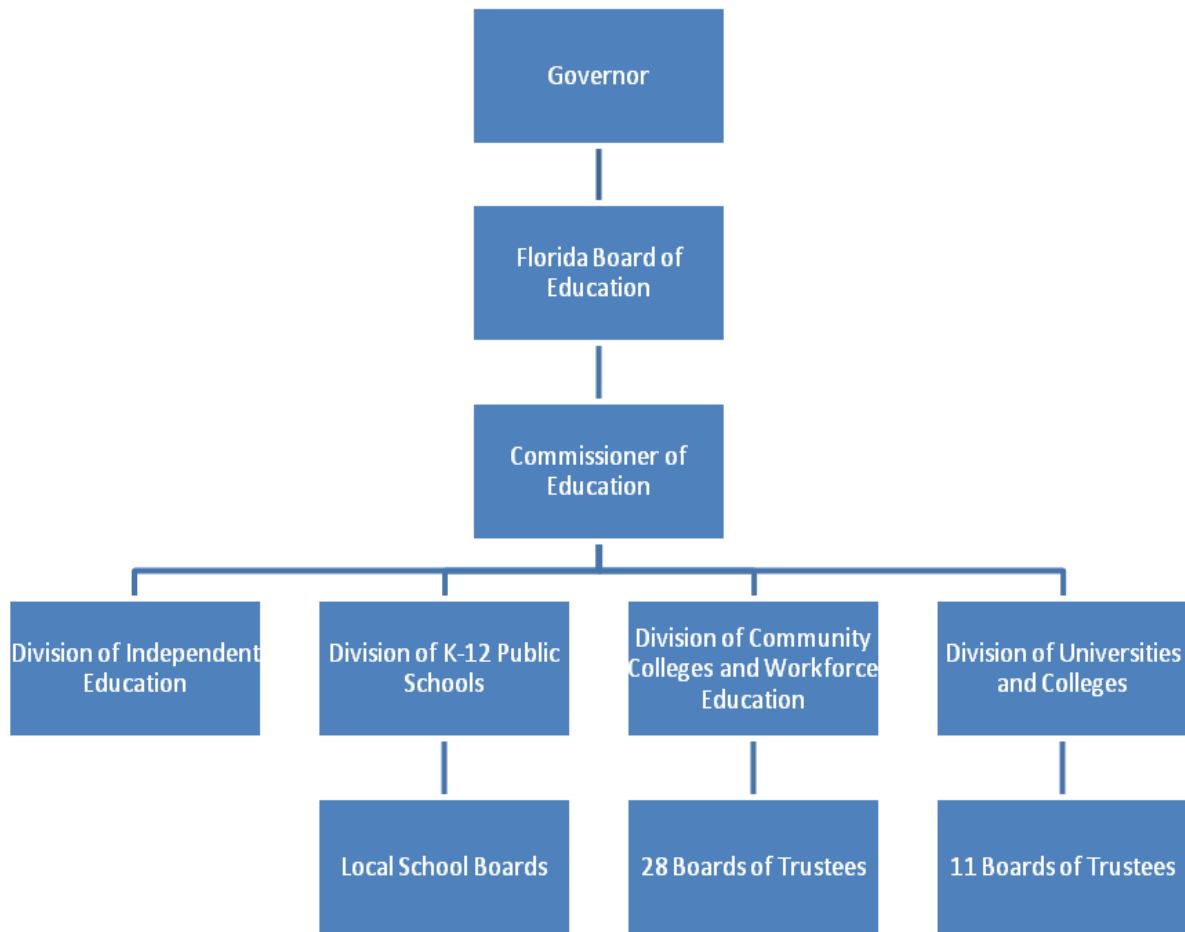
Governor

Florida Board of Education

Commissioner of Education

Division of Independent Education

Division of K-12 Public Schools

Division of Community Colleges and Workforce Education

Division of Universities and Colleges

Local School Boards

28 Boards of Trustees

11 Boards of Trustees